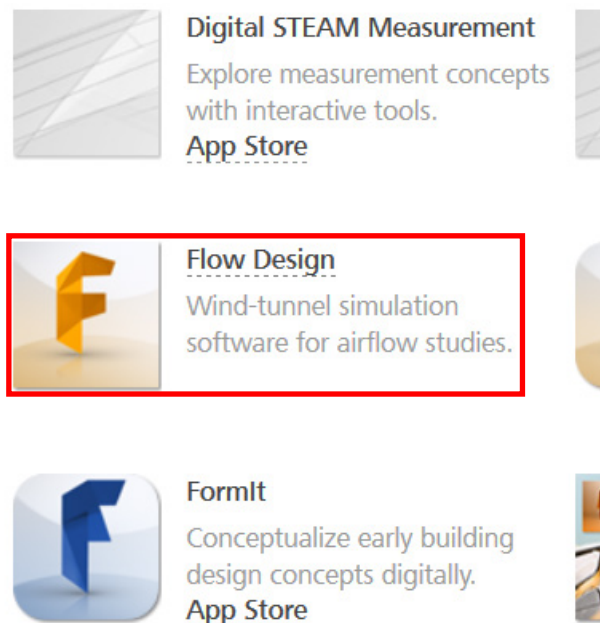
Digital STEAM Measurement

Explore measurement concepts with interactive tools.

App Store

Flow Design

Wind-tunnel simulation software for airflow studies.

FormIt

Conceptualize early building design concepts digitally.

App Store